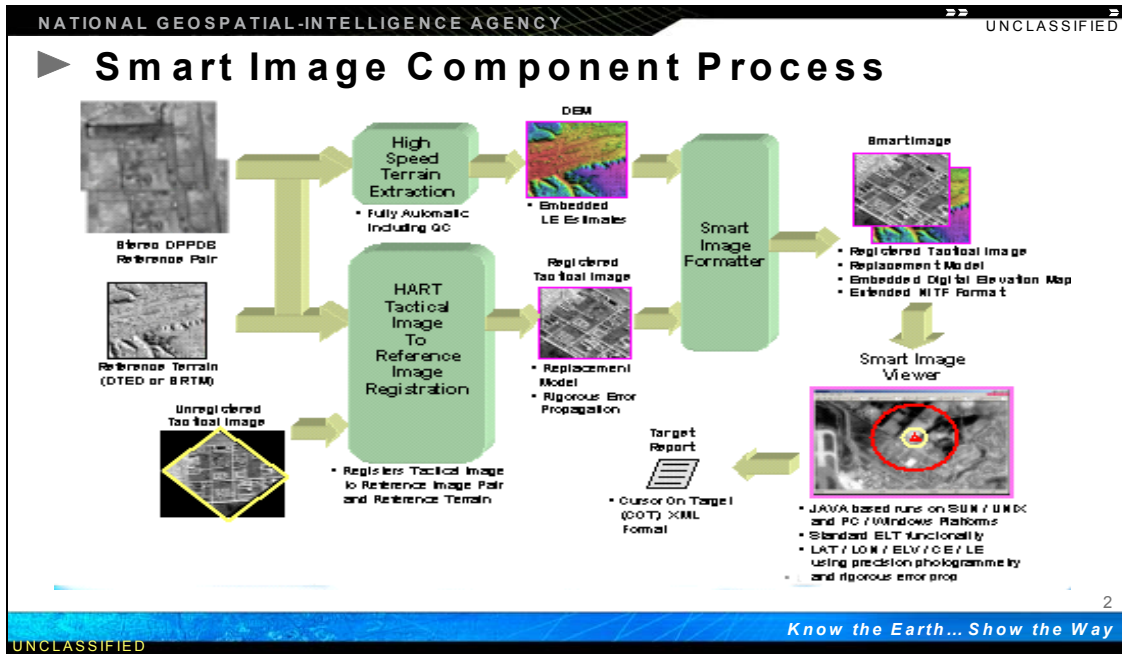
NATIONAL GEOSPATIAL-INTELLIGENCE AGENCY

UNCLASSIFIED

Smart Image Component Process

Stereo DPPDB Reference Pair

Reference Terrain (DTED or SRTM)

Unregistered Tactical Image

High Speed Terrain Extraction

• Fully Automatic Including QC

HART Tactical Image To Reference Image Registration

• Registers Tactical Image to Reference Image Pair and Reference Terrain

DEM

• Embedded LE Estimates

Registered Tactical Image

• Replacement Model
• Rigorous Error Propagation

Smart Image Formatter

SmartImage

• Registered Tactical Image
• Replacement Model
• Embedded Digital Elevation Map
• Extended NITF Format

Smart Image Viewer

• JAVA based runs on SUN / UNIX and PC / Windows Platforms
• Standard ELT functionality
• LAT / LON / ELV / CE / LE using precision photogrammetry and rigorous error prop

Target Report

• Cursor On Target (COT) XML Format

2

Know the Earth… Show the Way

UNCLASSIFIED